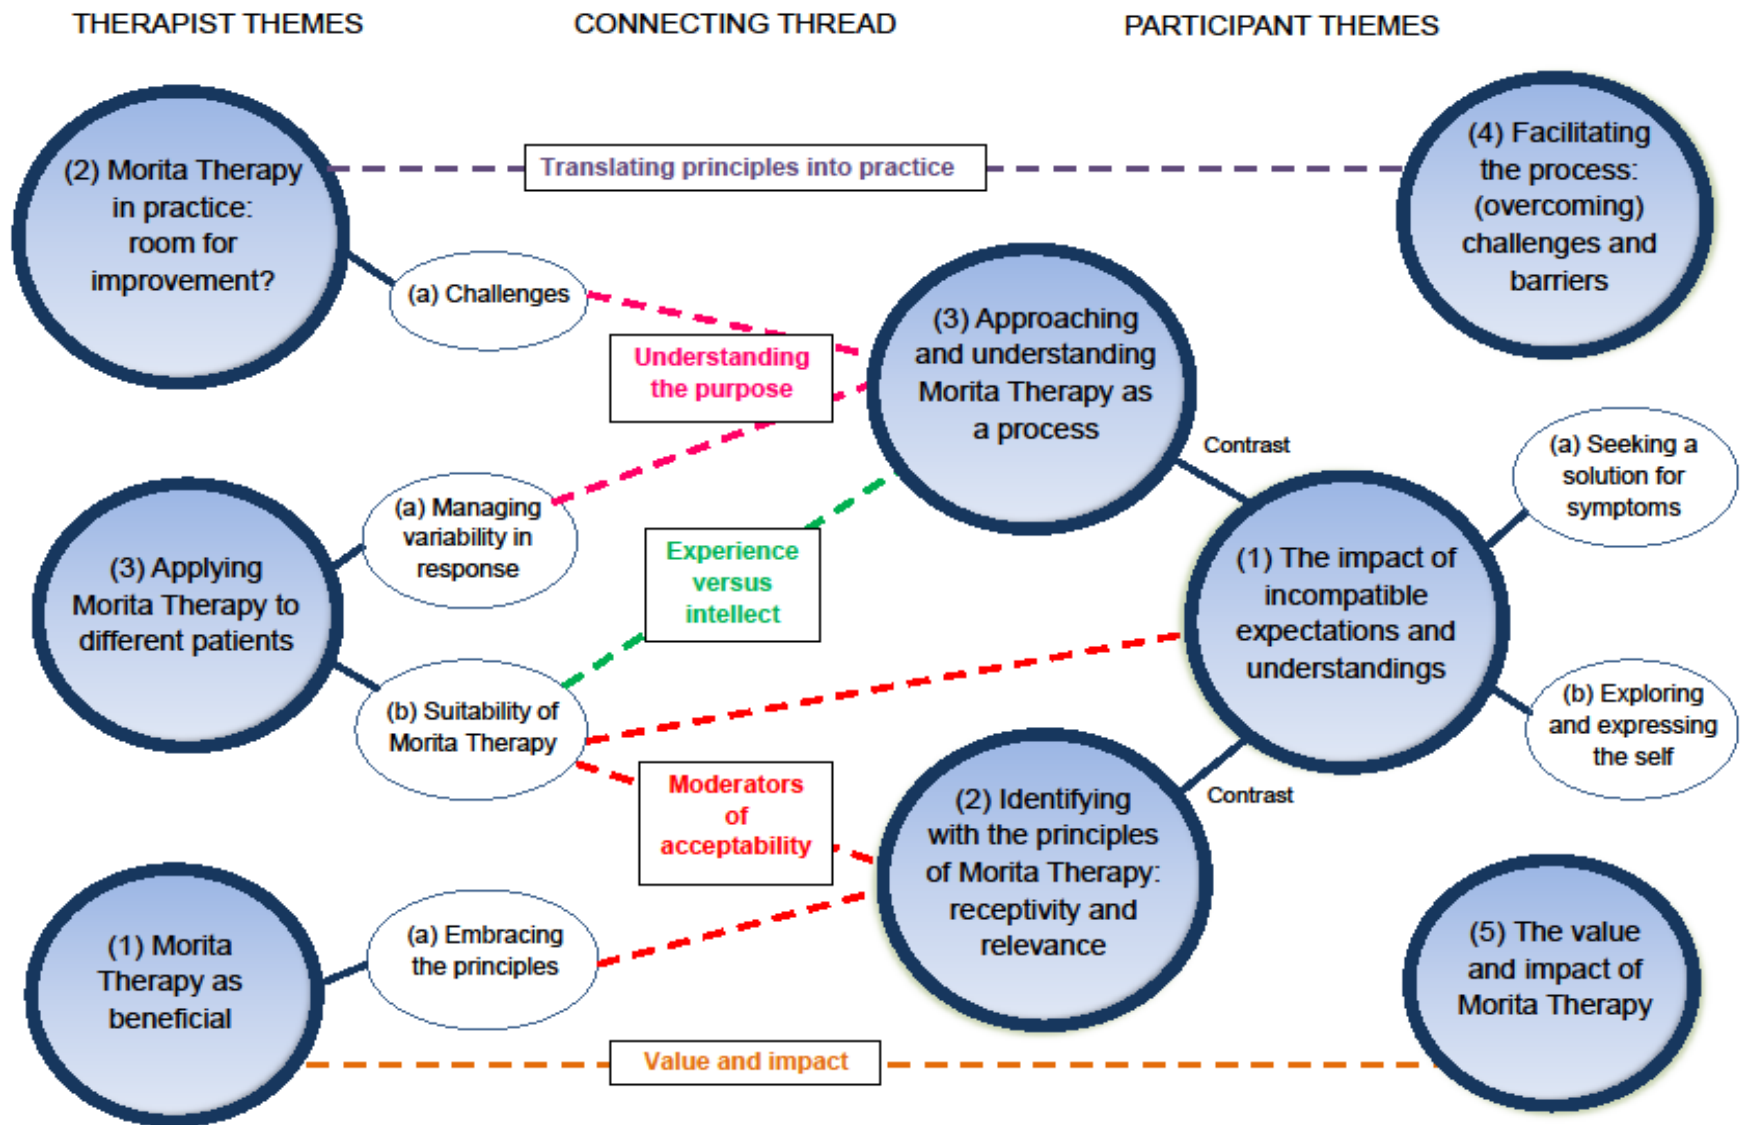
THERAPIST THEMES

CONNECTING THREAD

PARTICIPANT THEMES

(2) Morita Therapy in practice: room for improvement?

Translating principles into practice

(4) Facilitating the process: (overcoming) challenges and barriers

(a) Challenges

Understanding the purpose

(3) Approaching and understanding Morita Therapy as a process

Contrast

(a) Seeking a solution for symptoms

(a) Managing variability in response

(3) Applying Morita Therapy to different patients

Experience versus intellect

(1) The impact of incompatible expectations and understandings

(b) Suitability of Morita Therapy

(b) Exploring and expressing the self

Moderators of acceptability

Contrast

(2) Identifying with the principles of Morita Therapy: receptivity and relevance

(1) Morita Therapy as beneficial

(a) Embracing the principles

(5) The value and impact of Morita Therapy

Value and impact